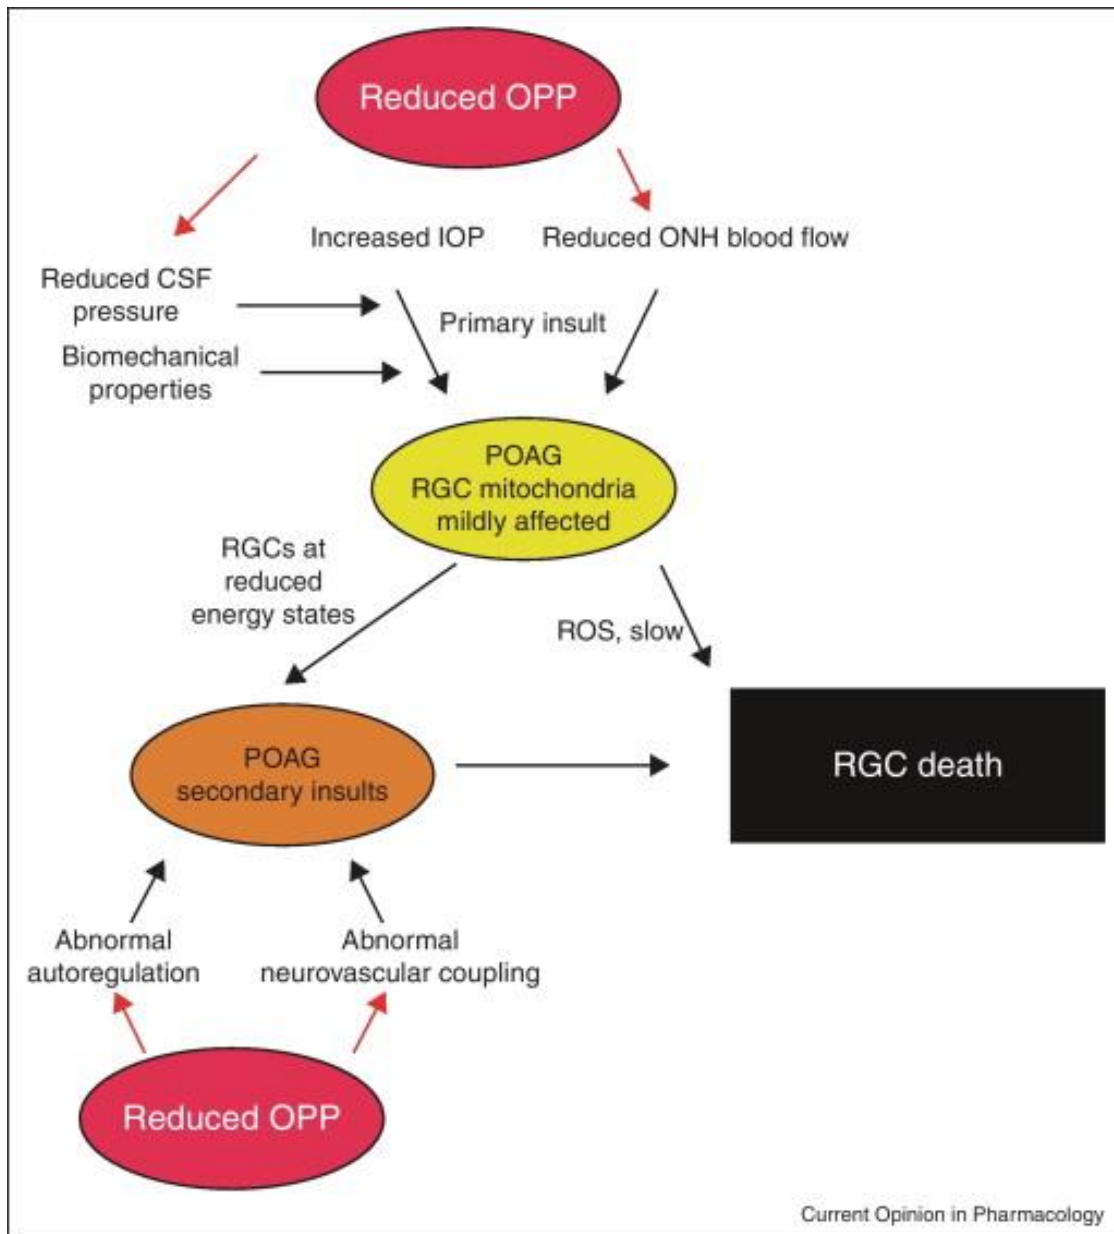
Reduced OPP

Increased IOP

Reduced ONH blood flow

Reduced CSF pressure

Biomechanical properties

Primary insult

POAG
RGC mitochondria mildly affected

RGCs at reduced energy states

ROS, slow

POAG
secondary insults

RGC death

Abnormal autoregulation

Abnormal neurovascular coupling

Reduced OPP

Current Opinion in Pharmacology